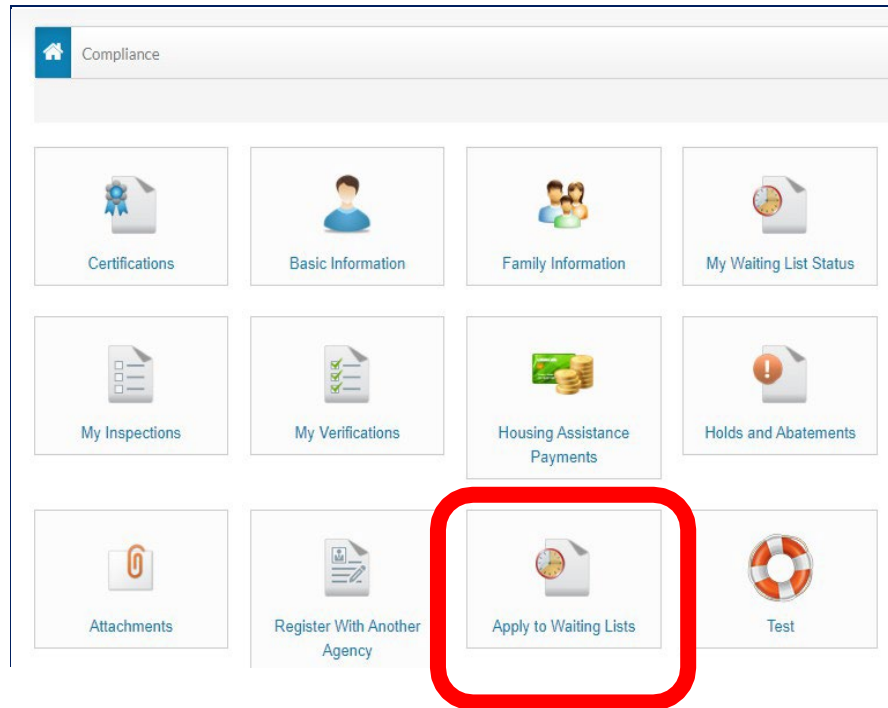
Compliance

Certifications

Basic Information

Family Information

My Waiting List Status

My Inspections

My Verifications

Housing Assistance Payments

Holds and Abatements

Attachments

Register With Another Agency

Apply to Waiting Lists

Test